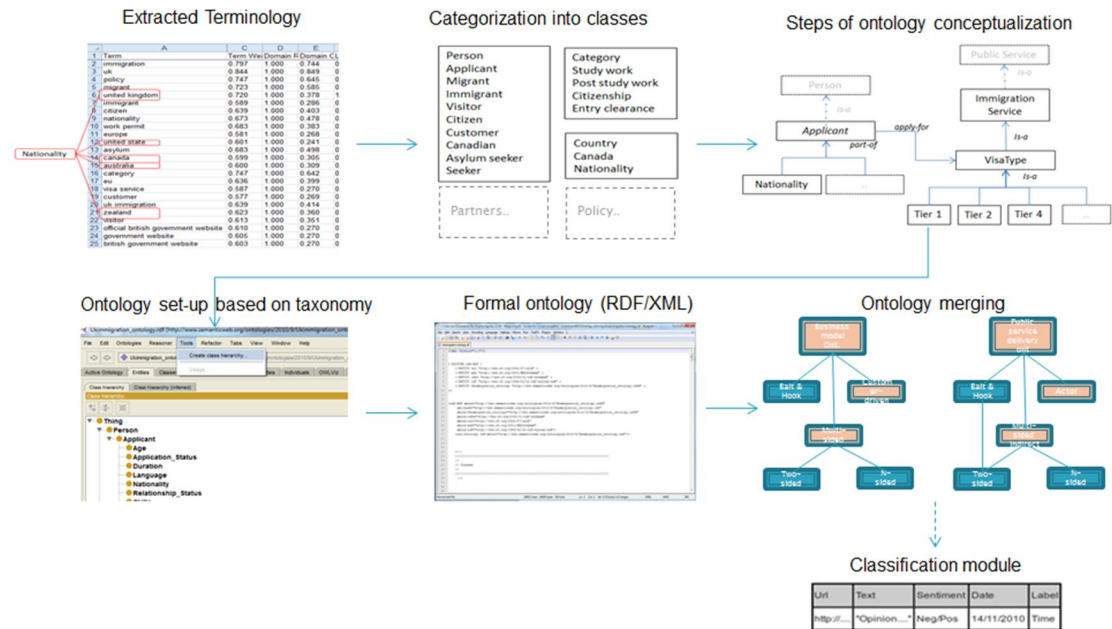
Extracted Terminology

| | A | C | D | E | |
|---|---|---|---|---|---|
| 1 | Term | Term We | Domain R | Domain | CL |
| 2 | immigration | 0.797 | 1.000 | 0.744 | 0 |
| 3 | uk | 0.844 | 1.000 | 0.849 | 0 |
| 4 | policy | 0.747 | 1.000 | 0.645 | 0 |
| 5 | migrant | 0.723 | 1.000 | 0.585 | 0 |
| 6 | united kingdom | 0.720 | 1.000 | 0.378 | 1 |
| 7 | immigrant | 0.589 | 1.000 | 0.286 | 0 |
| 8 | citizen | 0.639 | 1.000 | 0.403 | 0 |
| 9 | nationality | 0.673 | 1.000 | 0.478 | 0 |
| 10 | work permit | 0.683 | 1.000 | 0.383 | 0 |
| 11 | europe | 0.581 | 1.000 | 0.268 | 0 |
| 12 | united state | 0.601 | 1.000 | 0.241 | 0 |
| 13 | asylum | 0.683 | 1.000 | 0.498 | 0 |
| 14 | canada | 0.599 | 1.000 | 0.305 | 0 |
| 15 | australia | 0.600 | 1.000 | 0.309 | 0 |
| 16 | category | 0.747 | 1.000 | 0.642 | 0 |
| 17 | eu | 0.636 | 1.000 | 0.399 | 0 |
| 18 | visa service | 0.587 | 1.000 | 0.270 | 0 |
| 19 | customer | 0.577 | 1.000 | 0.269 | 0 |
| 20 | uk immigration | 0.639 | 1.000 | 0.414 | 0 |
| 21 | zealand | 0.623 | 1.000 | 0.360 | 0 |
| 22 | visitor | 0.613 | 1.000 | 0.351 | 0 |
| 23 | official british government website | 0.610 | 1.000 | 0.270 | 0 |
| 24 | government website | 0.605 | 1.000 | 0.270 | 0 |
| 25 | british government website | 0.603 | 1.000 | 0.270 | 0 |

Nationality

Categorization into classes

Person
Applicant
Migrant
Immigrant
Visitor
Citizen
Customer
Canadian
Asylum seeker
Seeker

Category
Study work
Post study work
Citizenship
Entry clearance

Country
Canada
Nationality

Partners..

Policy..

Steps of ontology conceptualization

Public Service
Is-a
Person
Is-a
Immigration Service
Applicant
apply-for
part-of
Is-a
VisaType
Nationality
...
Is-a
Tier 1
Tier 2
Tier 4
...

Ontology set-up based on taxonomy

Formal ontology (RDF/XML)

Ontology merging

Business model Ont.
Bait & Hook
Custom.
Multi-sided
Two-sided
N-sided
Public service delivery Ont.
Bait & Hook
Actor
Multi-sided
Two-sided
N-sided

Classification module

| Url | Text | Sentiment | Date | Label |
|---|---|---|---|---|
| http://.... | "Opinion...." | Neg/Pos | 14/11/2010 | Time |